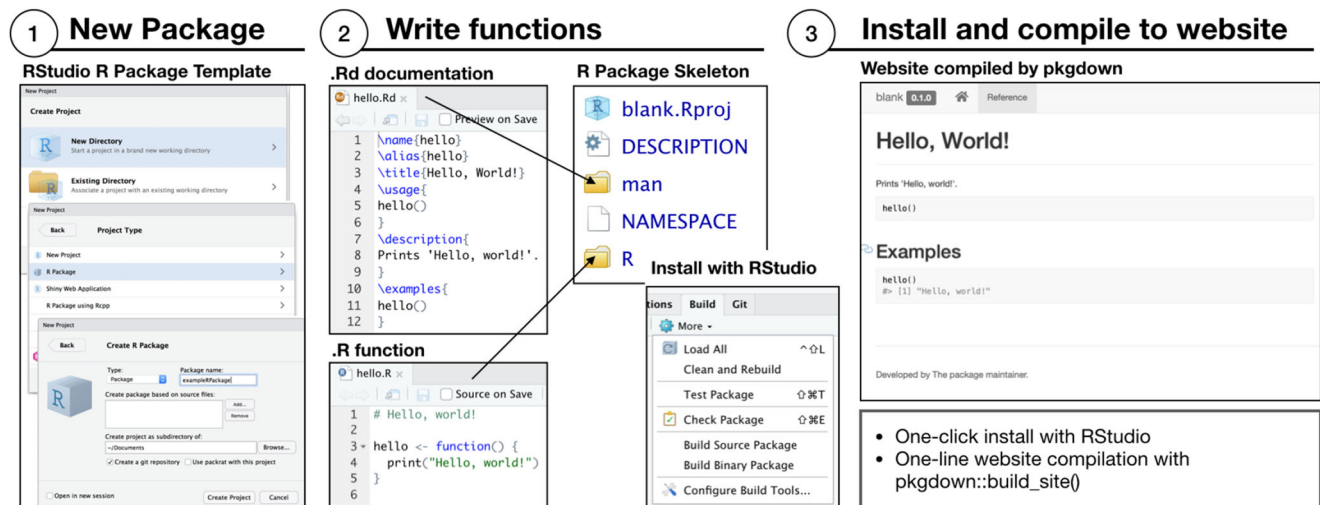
1 New Package

RStudio R Package Template

New Project

Create Project

New Directory
Start a project in a brand new working directory

Existing Directory
Associate a project with an existing working directory

New Project

Back Project Type

New Project
R Package
Shiny Web Application
R Package using Rcpp

New Project

Back Create R Package

Type: Package
Package name: exampleRPackage

Create package based on source files:
Add...
Remove

Create project as subdirectory of:
~/Documents
Browse...

Create a git repository
Use packrat with this project

Open in new session
Create Project
Cancel

2 Write functions

.Rd documentation

hello.Rd
Preview on Save

1 \name{hello}
2 \alias{hello}
3 \title{Hello, World!}
4 \usage{
5 hello()
6 }
7 \description{
8 Prints 'Hello, world!'.
9 }
10 \examples{
11 hello()
12 }

R Package Skeleton

blank.Rproj
DESCRIPTION
man
NAMESPACE
R

.R function

hello.R
Source on Save

1 # Hello, world!
2
3 hello <- function() {
4 print("Hello, world!")
5 }
6

Install with RStudio

tions Build Git
More
Load All ^⇧L
Clean and Rebuild
Test Package ⇧⌘T
Check Package ⇧⌘E
Build Source Package
Build Binary Package
Configure Build Tools...

3 Install and compile to website

Website compiled by pkgdown

blank 0.1.0 Reference

Hello, World!

Prints 'Hello, world!'.

hello()

Examples

hello()
#> [1] "Hello, world!"

Developed by The package maintainer.

• One-click install with RStudio
• One-line website compilation with pkgdown::build_site()